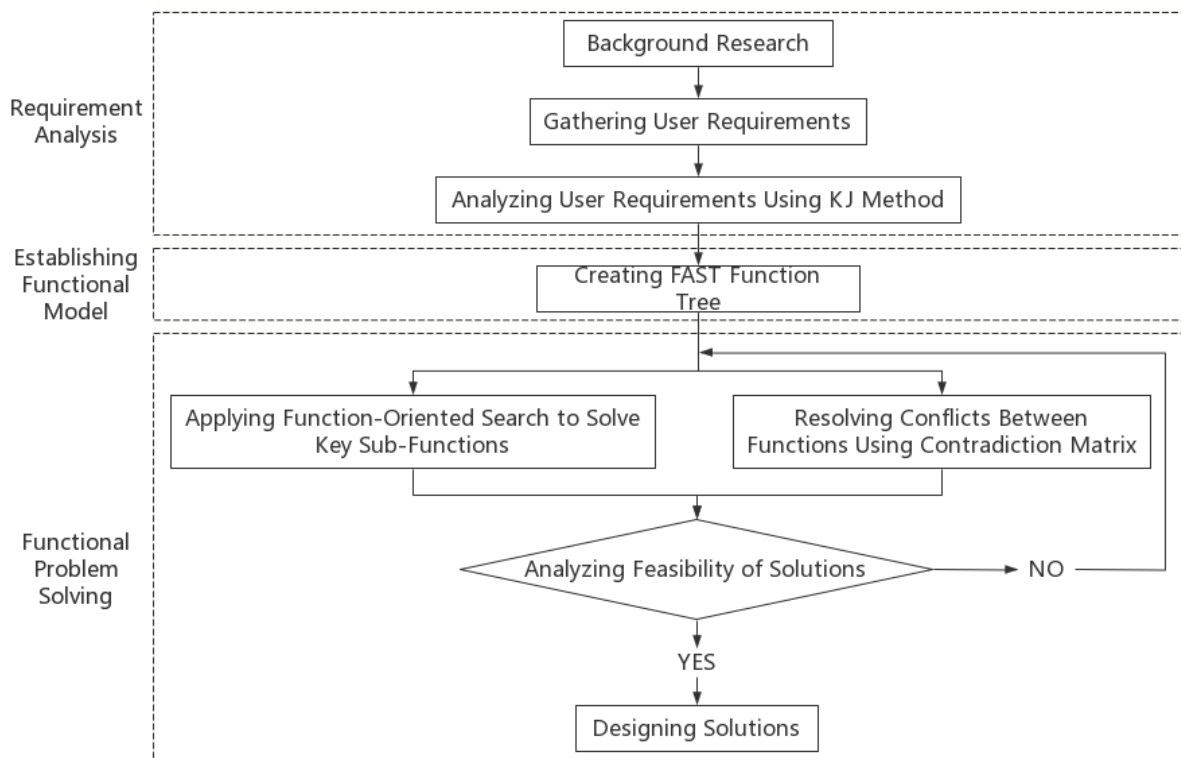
Requirement Analysis

Background Research

Gathering User Requirements

Analyzing User Requirements Using KJ Method

Establishing Functional Model

Creating FAST Function Tree

Functional Problem Solving

Applying Function-Oriented Search to Solve Key Sub-Functions

Resolving Conflicts Between Functions Using Contradiction Matrix

Analyzing Feasibility of Solutions

NO

YES

Designing Solutions